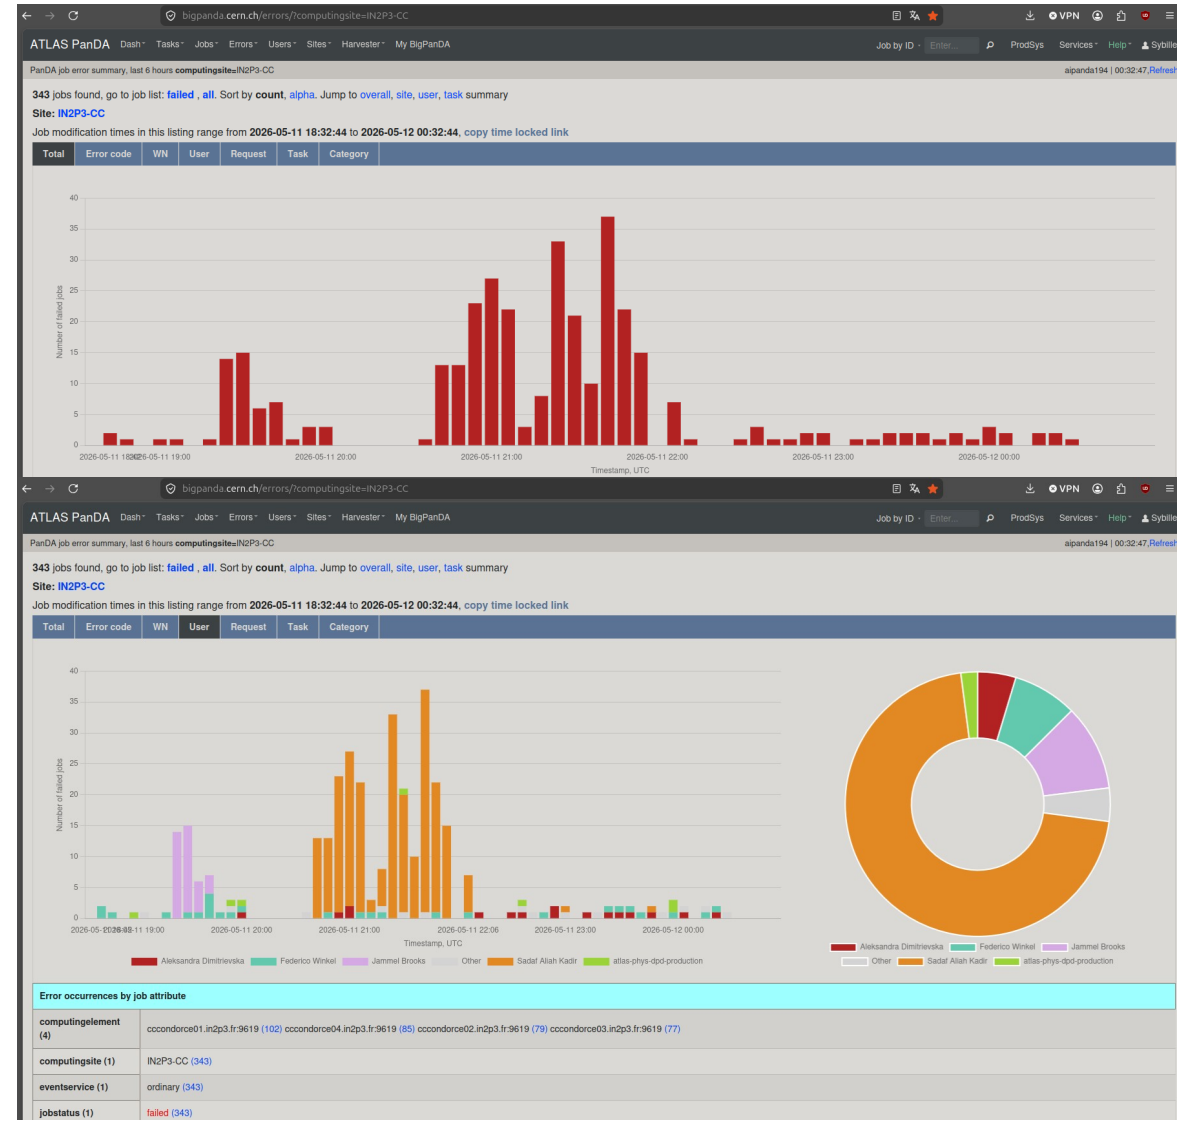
bigpanda.cern.ch/errors/?computingsite=IN2P3-CC

VPN

ATLAS PanDA Dash Tasks Jobs Errors Users Sites Harvester My BigPanDA Job by ID Enter... ProdSys Services Help Sybille

PanDA job error summary, last 6 hours computingsite=IN2P3-CC

aipanda194 | 00:32:47, Refresh

343 jobs found, go to job list: failed , all. Sort by count, alpha. Jump to overall, site, user, task summary

Site: IN2P3-CC

Job modification times in this listing range from 2026-05-11 18:32:44 to 2026-05-12 00:32:44, copy time locked link

| Total | Error code | WN | User | Request | Task | Category |
|---|---|---|---|---|---|---|

Number of failed jobs

40 35 30 25 20 15 10 5 0

2026-05-11 18:40 2026-05-11 19:00 2026-05-11 20:00 2026-05-11 21:00 2026-05-11 22:00 2026-05-11 23:00 2026-05-12 00:00

Timestamp, UTC

bigpanda.cern.ch/errors/?computingsite=IN2P3-CC

VPN

ATLAS PanDA Dash Tasks Jobs Errors Users Sites Harvester My BigPanDA Job by ID Enter... ProdSys Services Help Sybille

PanDA job error summary, last 6 hours computingsite=IN2P3-CC

aipanda194 | 00:32:47, Refresh

343 jobs found, go to job list: failed , all. Sort by count, alpha. Jump to overall, site, user, task summary

Site: IN2P3-CC

Job modification times in this listing range from 2026-05-11 18:32:44 to 2026-05-12 00:32:44, copy time locked link

| Total | Error code | WN | User | Request | Task | Category |
|---|---|---|---|---|---|---|

Number of failed jobs

40 35 30 25 20 15 10 5 0

2026-05-11 18:40 2026-05-11 19:00 2026-05-11 20:00 2026-05-11 21:00 2026-05-11 22:06 2026-05-11 23:00 2026-05-12 00:00

Timestamp, UTC

Aleksandra Dimitrievska Federico Winkel Jammel Brooks Other Sadaf Aliah Kadir atlas-phys-dpd-production

Aleksandra Dimitrievska Federico Winkel Jammel Brooks Other Sadaf Aliah Kadir atlas-phys-dpd-production

Error occurrences by job attribute

| | |
|---|---|
| computingelement (4) | cccondorce01.in2p3.fr:9619 (102) cccondorce04.in2p3.fr:9619 (85) cccondorce02.in2p3.fr:9619 (79) cccondorce03.in2p3.fr:9619 (77) |
| computingsite (1) | IN2P3-CC (343) |
| eventservice (1) | ordinary (343) |
| jobstatus (1) | failed (343) |